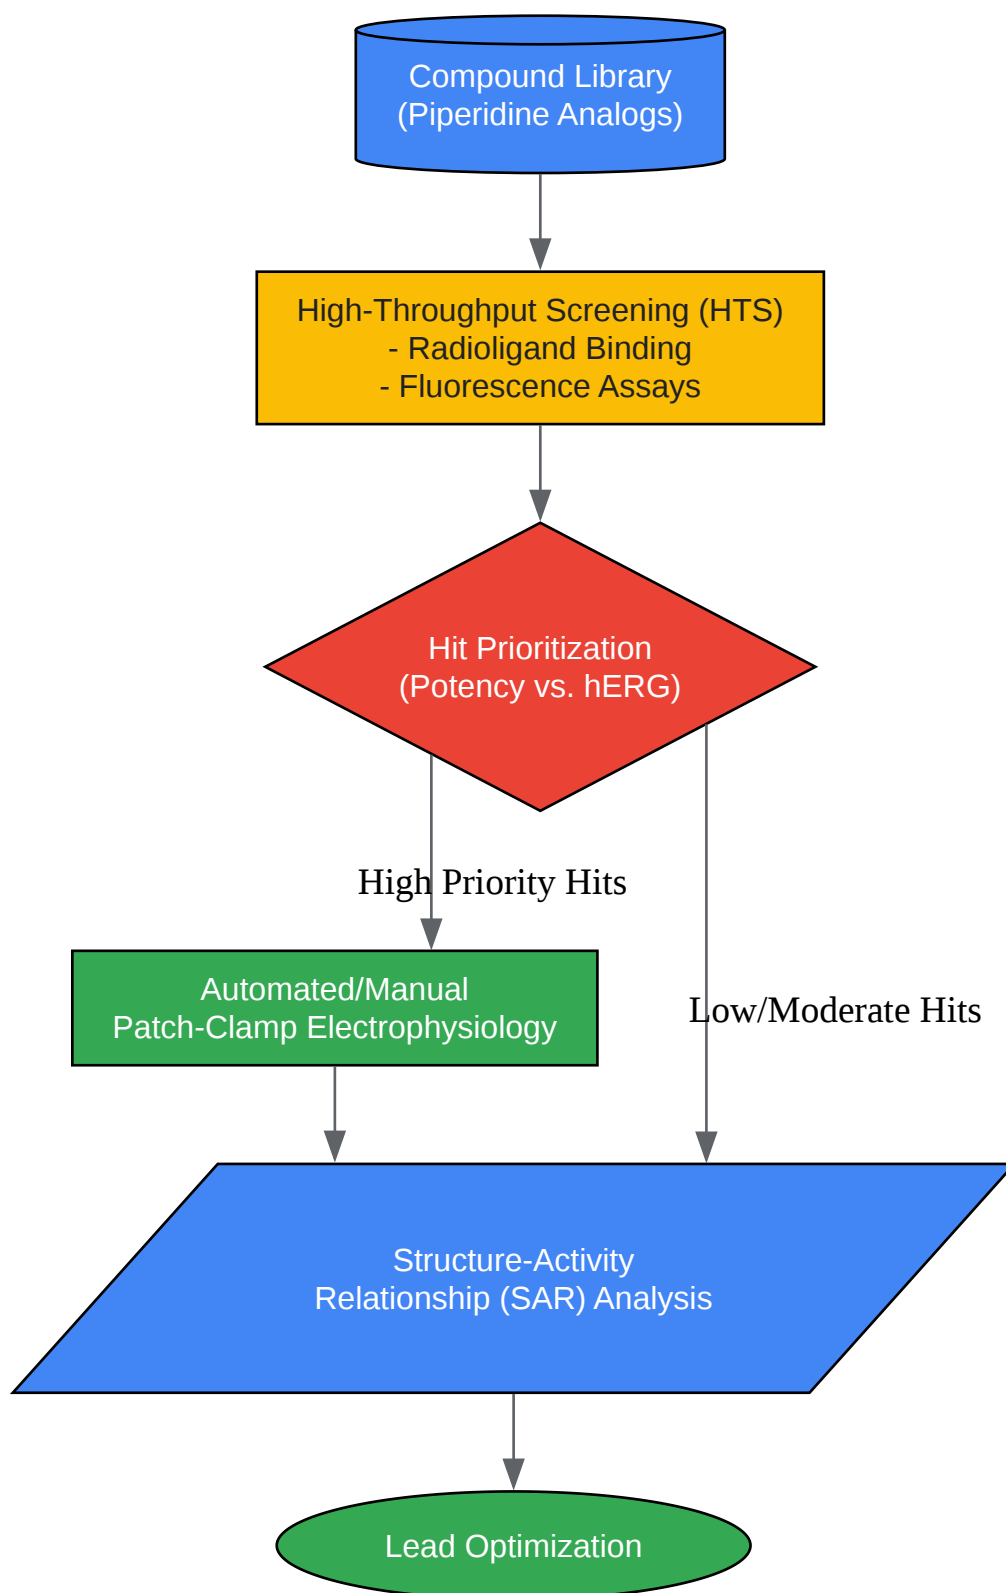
Compound Library
(Piperidine Analogs)

High-Throughput Screening (HTS)
- Radioligand Binding
- Fluorescence Assays

Hit Prioritization
(Potency vs. hERG)

High Priority Hits

Low/Moderate Hits

Automated/Manual
Patch-Clamp Electrophysiology

Structure-Activity
Relationship (SAR) Analysis

Lead Optimization